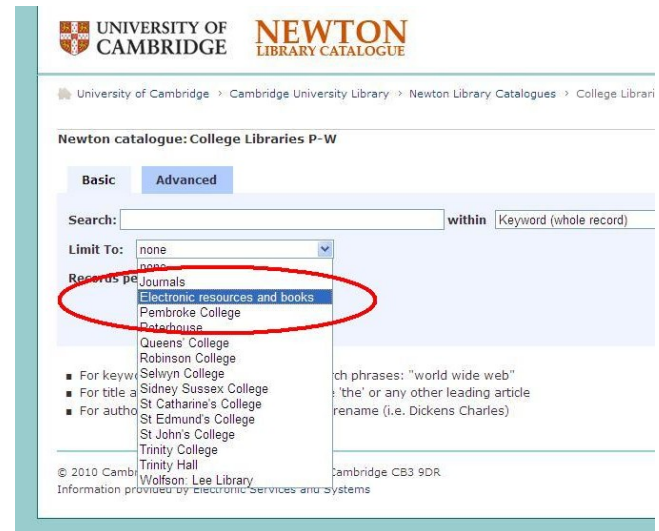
UNIVERSITY OF CAMBRIDGE

NEWTON
LIBRARY CATALOGUE

University of Cambridge > Cambridge University Library > Newton Library Catalogues > College Librari

Newton catalogue: College Libraries P-W

Basic | Advanced

Search: [ ] within Keyword (whole record)

Limit To: none

Records pe

none
Journals
Electronic resources and books
Pembroke College
Peterhouse
Queens' College
Robinson College
Selwyn College
Sidney Sussex College
St Catharine's College
St Edmund's College
St John's College
Trinity College
Trinity Hall
Wolfson: Lee Library

■ For keyw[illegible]ch phrases: "world wide web"
■ For title a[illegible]e 'the' or any other leading article
■ For autho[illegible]rename (i.e. Dickens Charles)

© 2010 Cambr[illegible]Cambridge CB3 9DR
Information provided by Electronic Services and Systems